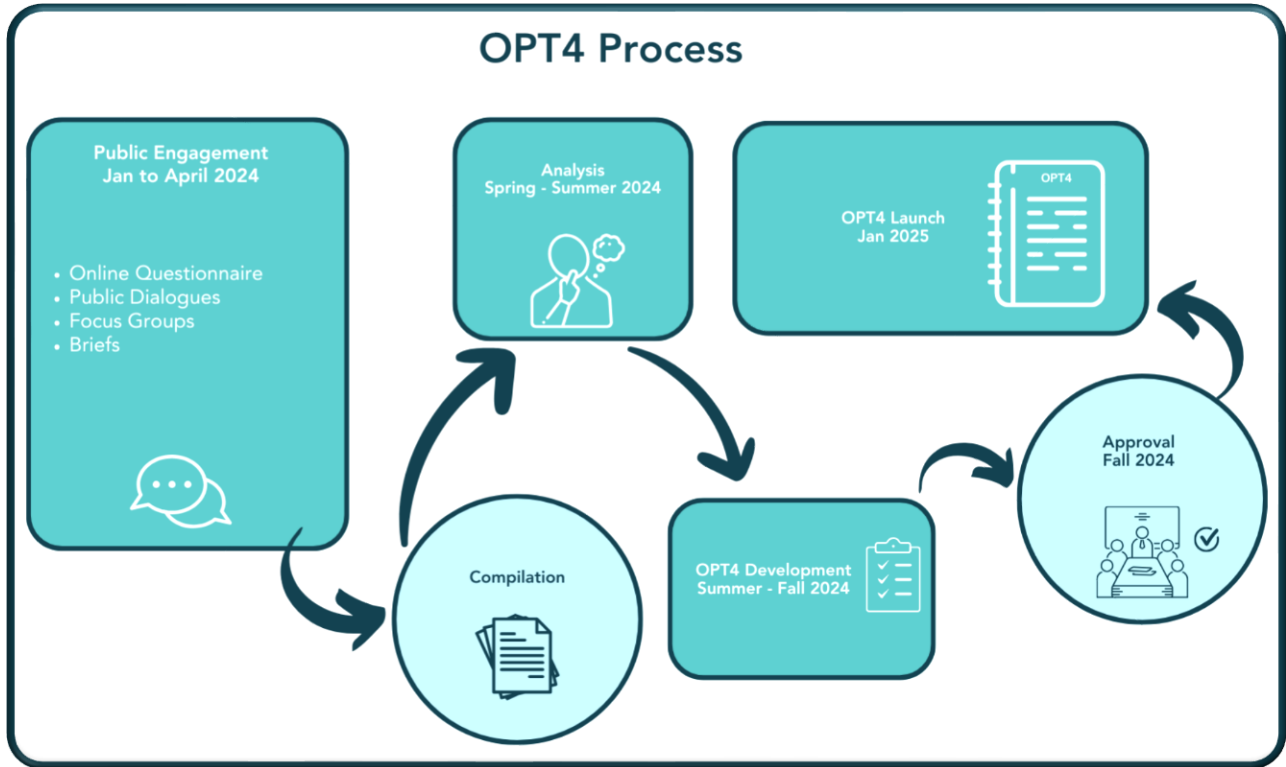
OPT4 Process

Public Engagement
Jan to April 2024

- Online Questionnaire
- Public Dialogues
- Focus Groups
- Briefs

Compilation

Analysis
Spring - Summer 2024

OPT4 Development
Summer - Fall 2024

Approval
Fall 2024

OPT4 Launch
Jan 2025

OPT4